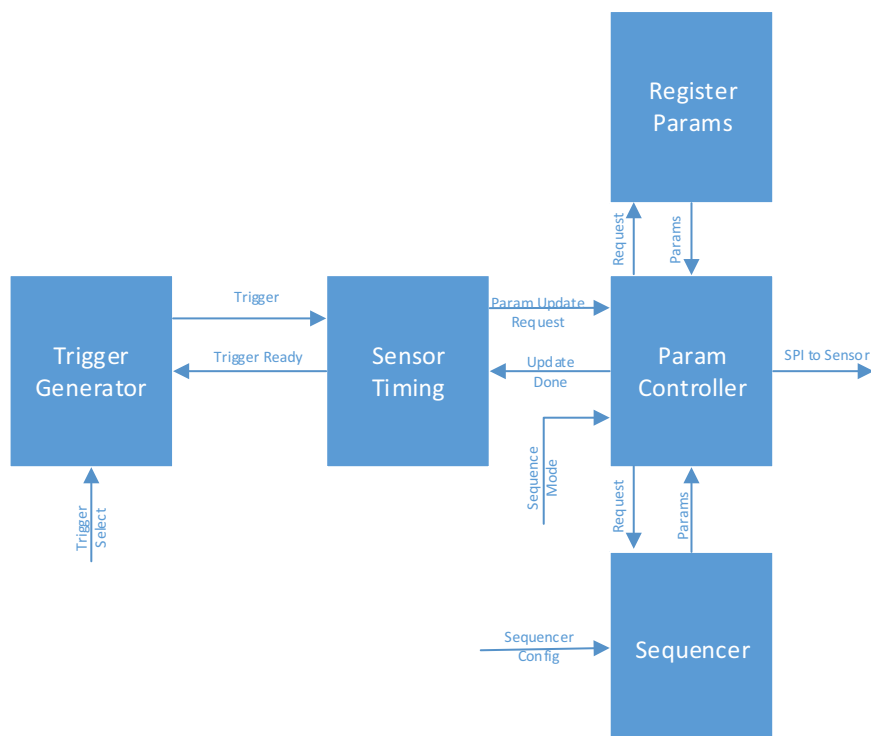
Register Params

Request

Params

Trigger Generator

Trigger

Trigger Ready

Sensor Timing

Param Update Request

Update Done

Param Controller

SPI to Sensor

Sequence Mode

Trigger Select

Request

Params

Sequencer Config

Sequencer